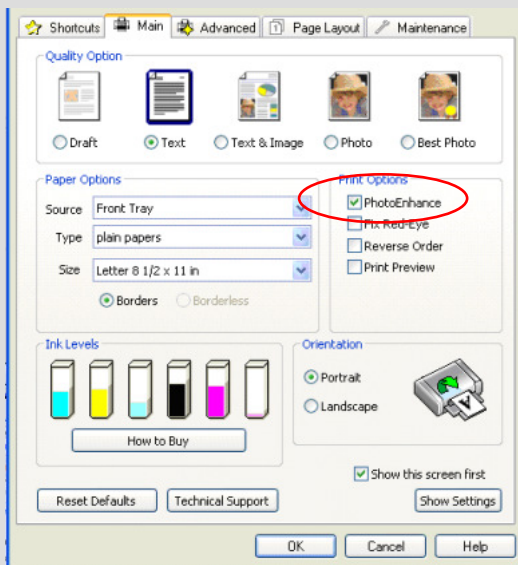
Shortcuts | Main | Advanced | Page Layout | Maintenance

Quality Option

Draft
Text
Text & Image
Photo
Best Photo

Paper Options

Source Front Tray
Type plain papers
Size Letter 8 1/2 x 11 in

Borders
Borderless

Print Options

PhotoEnhance
Fix Red-Eye
Reverse Order
Print Preview

Ink Levels

How to Buy

Orientation

Portrait
Landscape

Show this screen first

Reset Defaults
Technical Support
Show Settings

OK
Cancel
Help